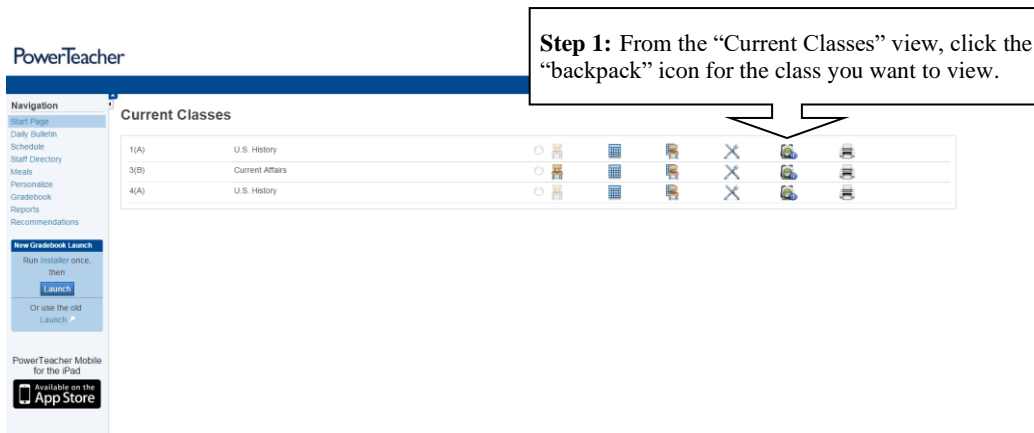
PowerTeacher

**Step 1:** From the "Current Classes" view, click the "backpack" icon for the class you want to view.

Navigation
Start Page
Daily Bulletin
Schedule
Staff Directory
Meals
Personalize
Gradebook
Reports
Recommendations

New Gradebook Launch
Run Installer once, then
Launch
Or use the old Launch

PowerTeacher Mobile for the iPad
Available on the App Store

Current Classes

| | | |
|---|---|---|
| 1(A) | U.S. History | |
| 3(B) | Current Affairs | |
| 4(A) | U.S. History | |